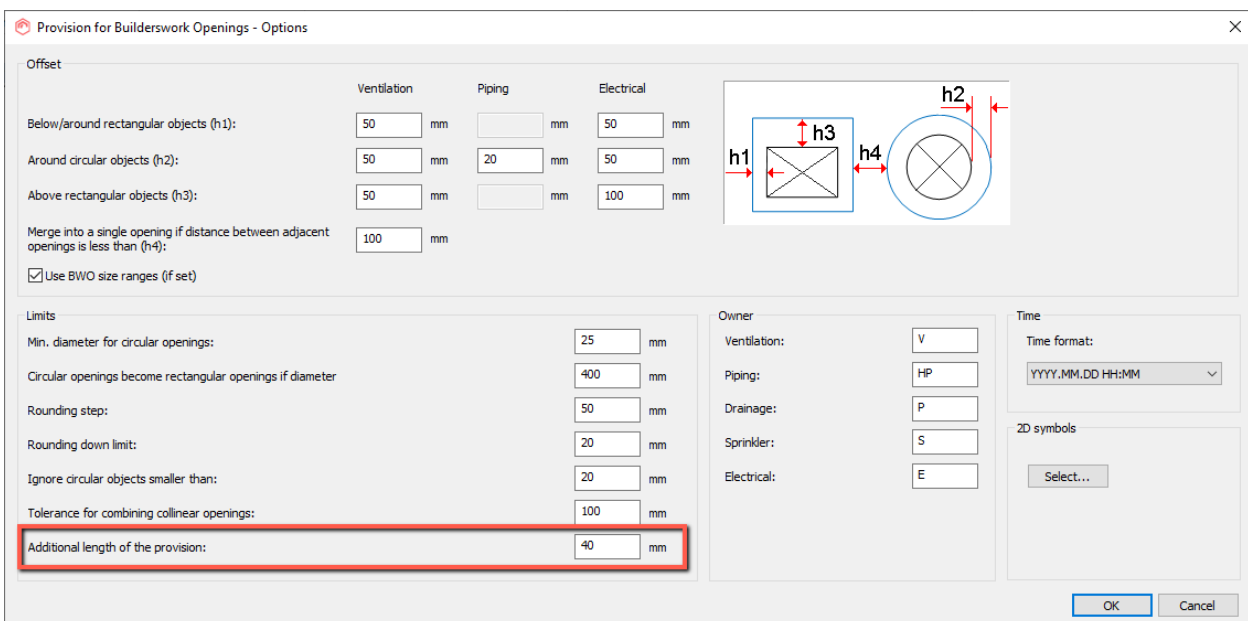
Provision for Builderswork Openings - Options

Offset

| | Ventilation | | Piping | | Electrical | |
|---|---|---|---|---|---|---|
| Below/around rectangular objects (h1): | 50 | mm | | mm | 50 | mm |
| Around circular objects (h2): | 50 | mm | 20 | mm | 50 | mm |
| Above rectangular objects (h3): | 50 | mm | | mm | 100 | mm |

Merge into a single opening if distance between adjacent openings is less than (h4): 100 mm

Use BWO size ranges (if set)

h2
h3
h1
h4

Limits

Min. diameter for circular openings: 25 mm
Circular openings become rectangular openings if diameter 400 mm
Rounding step: 50 mm
Rounding down limit: 20 mm
Ignore circular objects smaller than: 20 mm
Tolerance for combining collinear openings: 100 mm
Additional length of the provision: 40 mm

Owner

Ventilation: V
Piping: HP
Drainage: P
Sprinkler: S
Electrical: E

Time

Time format:
YYYY.MM.DD HH:MM

2D symbols

Select...

OK
Cancel